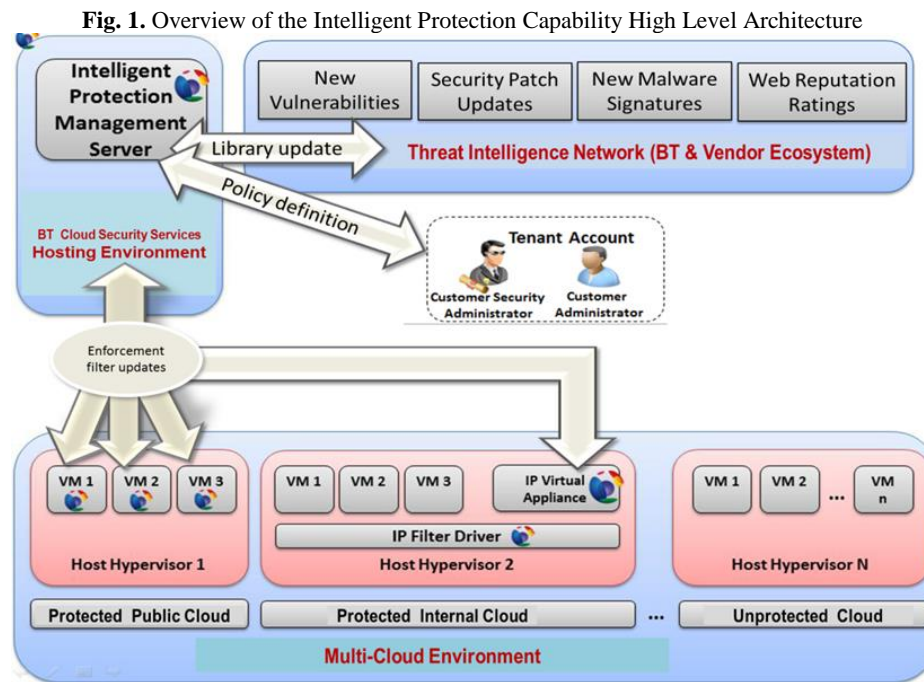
**Fig. 1.** Overview of the Intelligent Protection Capability High Level Architecture

Intelligent Protection Management Server

New Vulnerabilities

Security Patch Updates

New Malware Signatures

Web Reputation Ratings

Library update

Threat Intelligence Network (BT & Vendor Ecosystem)

Policy definition

BT Cloud Security Services Hosting Environment

Tenant Account

Customer Security Administrator

Customer Administrator

Enforcement filter updates

VM 1

VM 2

VM 3

Host Hypervisor 1

VM 1

VM 2

VM 3

IP Virtual Appliance

IP Filter Driver

Host Hypervisor 2

VM 1

VM 2

...

VM n

Host Hypervisor N

Protected Public Cloud

Protected Internal Cloud

...

Unprotected Cloud

Multi-Cloud Environment